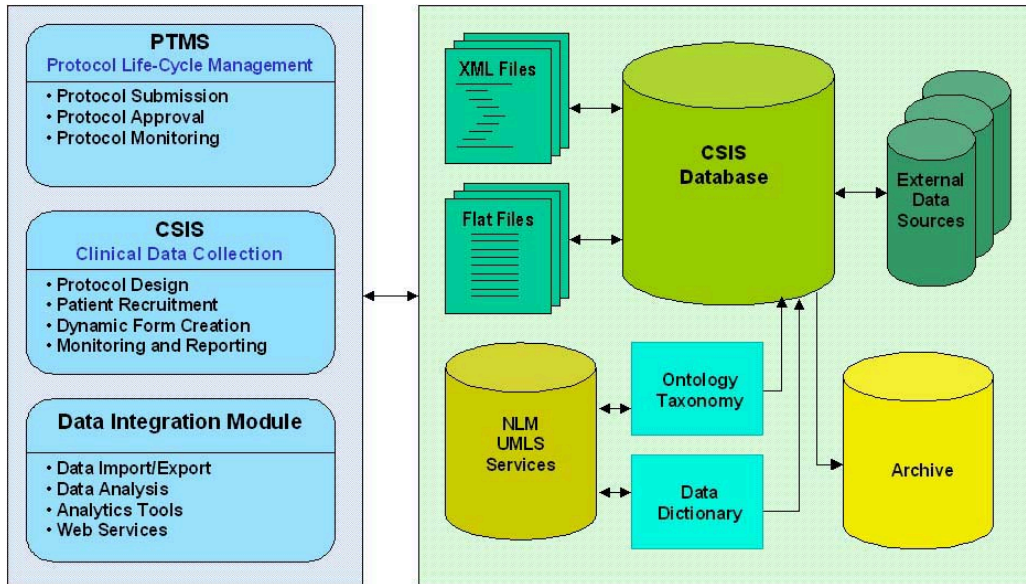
PTMS
Protocol Life-Cycle Management

• Protocol Submission
• Protocol Approval
• Protocol Monitoring

CSIS
Clinical Data Collection

• Protocol Design
• Patient Recruitment
• Dynamic Form Creation
• Monitoring and Reporting

Data Integration Module

• Data Import/Export
• Data Analysis
• Analytics Tools
• Web Services

XML Files

Flat Files

CSIS Database

External Data Sources

NLM UMLS Services

Ontology Taxonomy

Data Dictionary

Archive